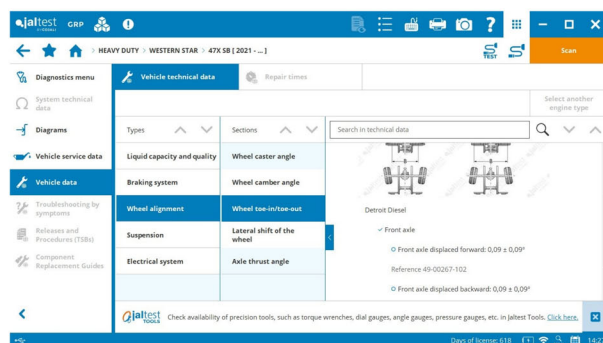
jaltest GRP

HEAVY DUTY > WESTERN STAR > 47X SB [ 2021 - ... ]

TEST

Scan

Diagnostics menu

System technical data

Diagrams

Vehicle service data

Vehicle data

Troubleshooting by symptoms

Releases and Procedures (TSBs)

Component Replacement Guides

Vehicle technical data

Repair times

Select another engine type

Types

Sections

Search in technical data

Liquid capacity and quality

Braking system

Wheel alignment

Suspension

Electrical system

Wheel caster angle

Wheel camber angle

Wheel toe-in/toe-out

Lateral shift of the wheel

Axle thrust angle

Detroit Diesel

Front axle

Front axle displaced forward: 0,09 ± 0,09°

Reference 49-00267-102

Front axle displaced backward: 0,09 ± 0,09°

jaltest TOOLS

Check availability of precision tools, such as torque wrenches, dial gauges, angle gauges, pressure gauges, etc. in Jaltest Tools. Click here.

Days of license: 618

14:2